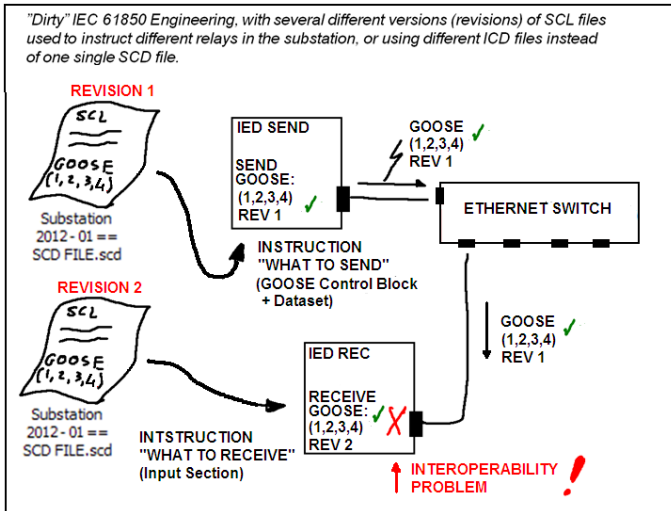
"Dirty" IEC 61850 Engineering, with several different versions (revisions) of SCL files used to instruct different relays in the substation, or using different ICD files instead of one single SCD file.

REVISION 1

SCL
GOOSE
(1,2,3,4)

Substation 2012 - 01 == SCD FILE.scd

IED SEND

SEND GOOSE: (1,2,3,4) REV 1 ✓

GOOSE ✓
(1,2,3,4)
REV 1

ETHERNET SWITCH

INSTRUCTION
"WHAT TO SEND"
(GOOSE Control Block + Dataset)

REVISION 2

SCL
GOOSE
(1,2,3,4)

Substation 2012 - 01 == SCD FILE.scd

GOOSE ✓
(1,2,3,4)
REV 1

IED REC

RECEIVE GOOSE: ✓ X
(1,2,3,4)
REV 2

INTSTRUCTION
"WHAT TO RECEIVE"
(Input Section)

INTEROPERABILITY PROBLEM !